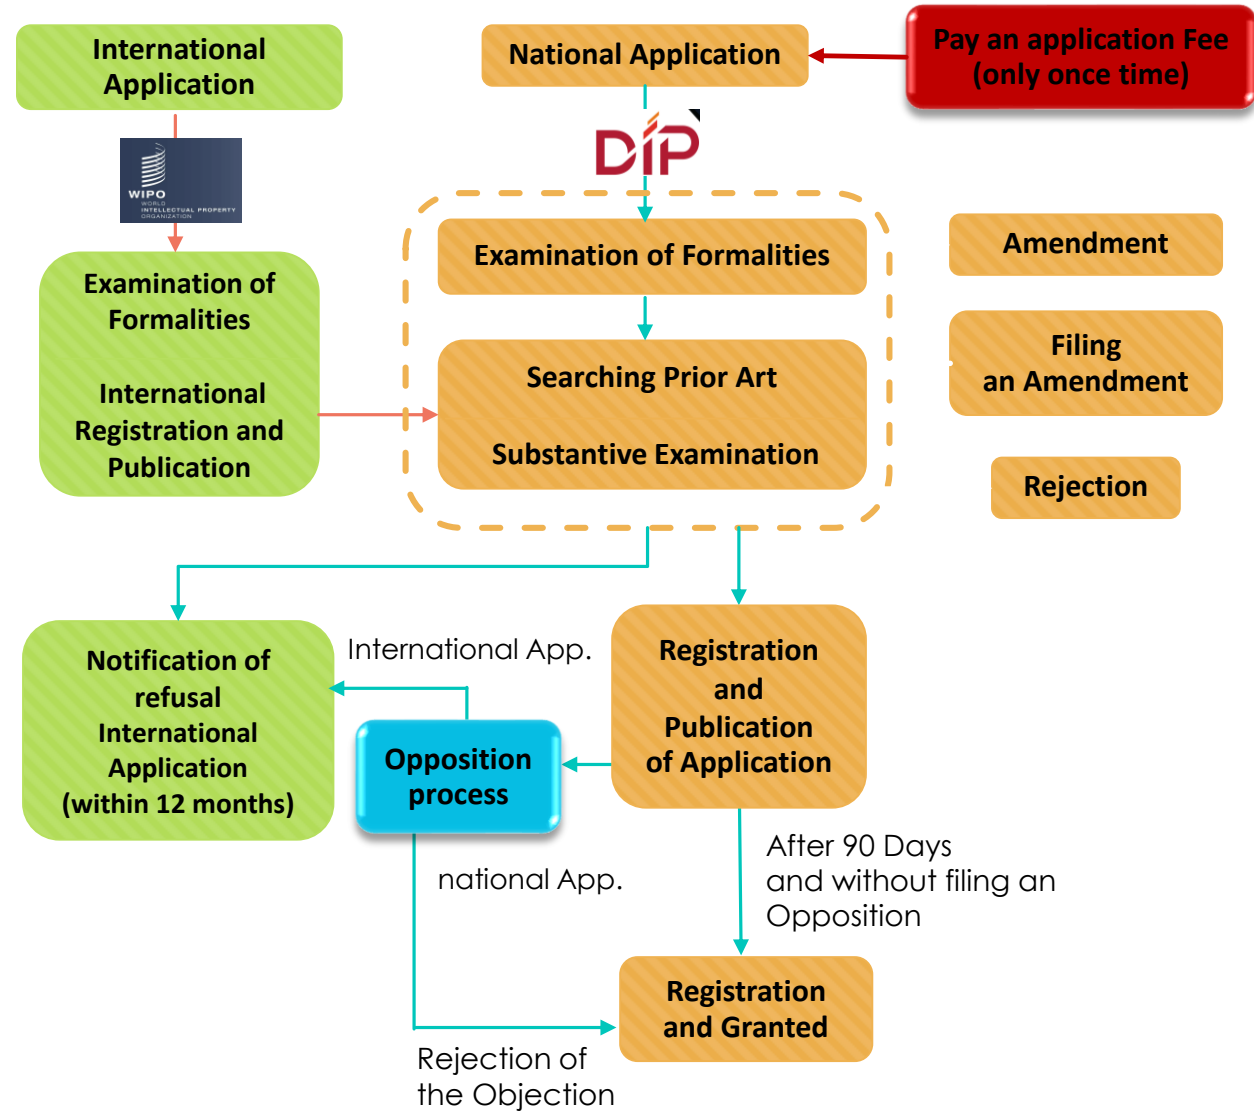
International Application

WIPO
WORLD
INTELLECTUAL PROPERTY
ORGANIZATION

Examination of Formalities

International Registration and Publication

National Application

Pay an application Fee (only once time)

DIP

Examination of Formalities

Searching Prior Art

Substantive Examination

Amendment

Filing an Amendment

Rejection

Notification of refusal International Application (within 12 months)

International App.

Opposition process

Registration and Publication of Application

national App.

After 90 Days and without filing an Opposition

Registration and Granted

Rejection of the Objection